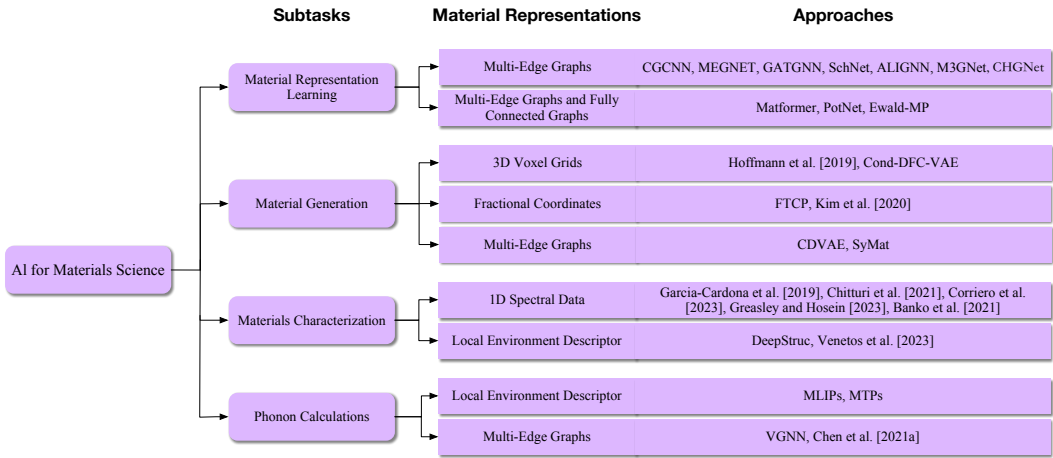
Subtasks | Material Representations | Approaches

AI for Materials Science

Material Representation Learning

| Material Representations | Approaches |
|---|---|
| Multi-Edge Graphs | CGCNN, MEGNET, GATGNN, SchNet, ALIGNN, M3GNet, CHGNet |
| Multi-Edge Graphs and Fully Connected Graphs | Matformer, PotNet, Ewald-MP |

Material Generation

| Material Representations | Approaches |
|---|---|
| 3D Voxel Grids | Hoffmann et al. [2019], Cond-DFC-VAE |
| Fractional Coordinates | FTCP, Kim et al. [2020] |
| Multi-Edge Graphs | CDVAE, SyMat |

Materials Characterization

| Material Representations | Approaches |
|---|---|
| 1D Spectral Data | Garcia-Cardona et al. [2019], Chitturi et al. [2021], Corriero et al. [2023], Greasley and Hosein [2023], Banko et al. [2021] |
| Local Environment Descriptor | DeepStruc, Venetos et al. [2023] |

Phonon Calculations

| Material Representations | Approaches |
|---|---|
| Local Environment Descriptor | MLIPs, MTPs |
| Multi-Edge Graphs | VGNN, Chen et al. [2021a] |